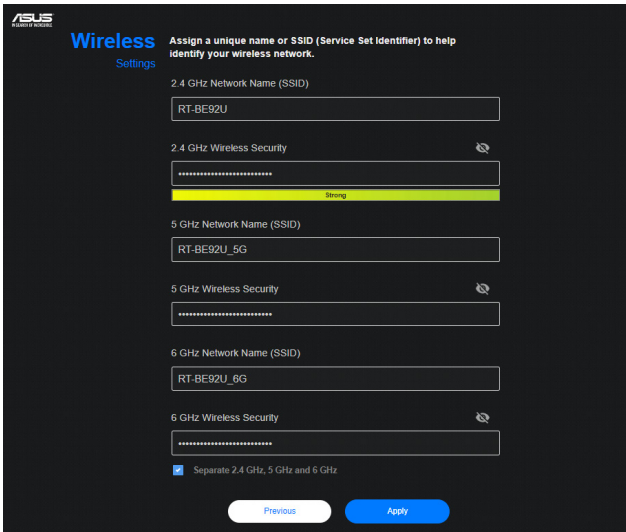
ASUS
IN SEARCH OF INCREDIBLE

Wireless
Settings

Assign a unique name or SSID (Service Set Identifier) to help identify your wireless network.

2.4 GHz Network Name (SSID)

RT-BE92U

2.4 GHz Wireless Security

••••••••••••••••••••••••••

Strong

5 GHz Network Name (SSID)

RT-BE92U_5G

5 GHz Wireless Security

••••••••••••••••••••••••••

6 GHz Network Name (SSID)

RT-BE92U_6G

6 GHz Wireless Security

••••••••••••••••••••••••••

Separate 2.4 GHz, 5 GHz and 6 GHz

Previous

Apply